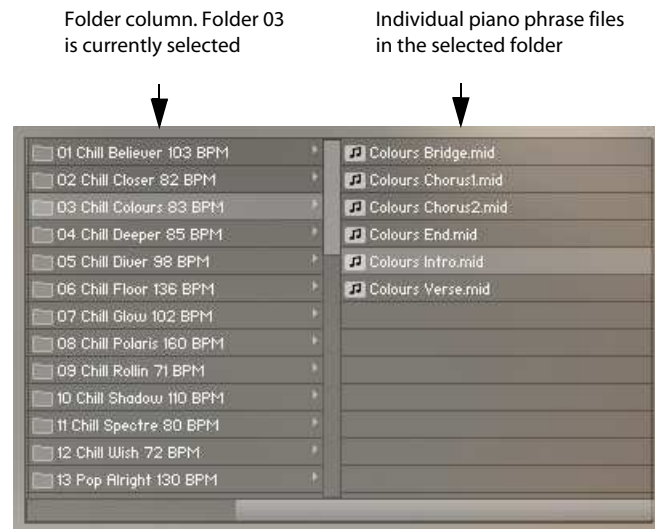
Folder column. Folder 03 is currently selected

Individual piano phrase files in the selected folder

01 Chill Believer 103 BPM
02 Chill Closer 82 BPM
03 Chill Colours 83 BPM
04 Chill Deeper 85 BPM
05 Chill Diver 98 BPM
06 Chill Floor 136 BPM
07 Chill Glow 102 BPM
08 Chill Polaris 160 BPM
09 Chill Rollin 71 BPM
10 Chill Shadow 110 BPM
11 Chill Spectre 80 BPM
12 Chill Wish 72 BPM
13 Pop Alright 130 BPM

Colours Bridge.mid
Colours Chorus1.mid
Colours Chorus2.mid
Colours End.mid
Colours Intro.mid
Colours Verse.mid